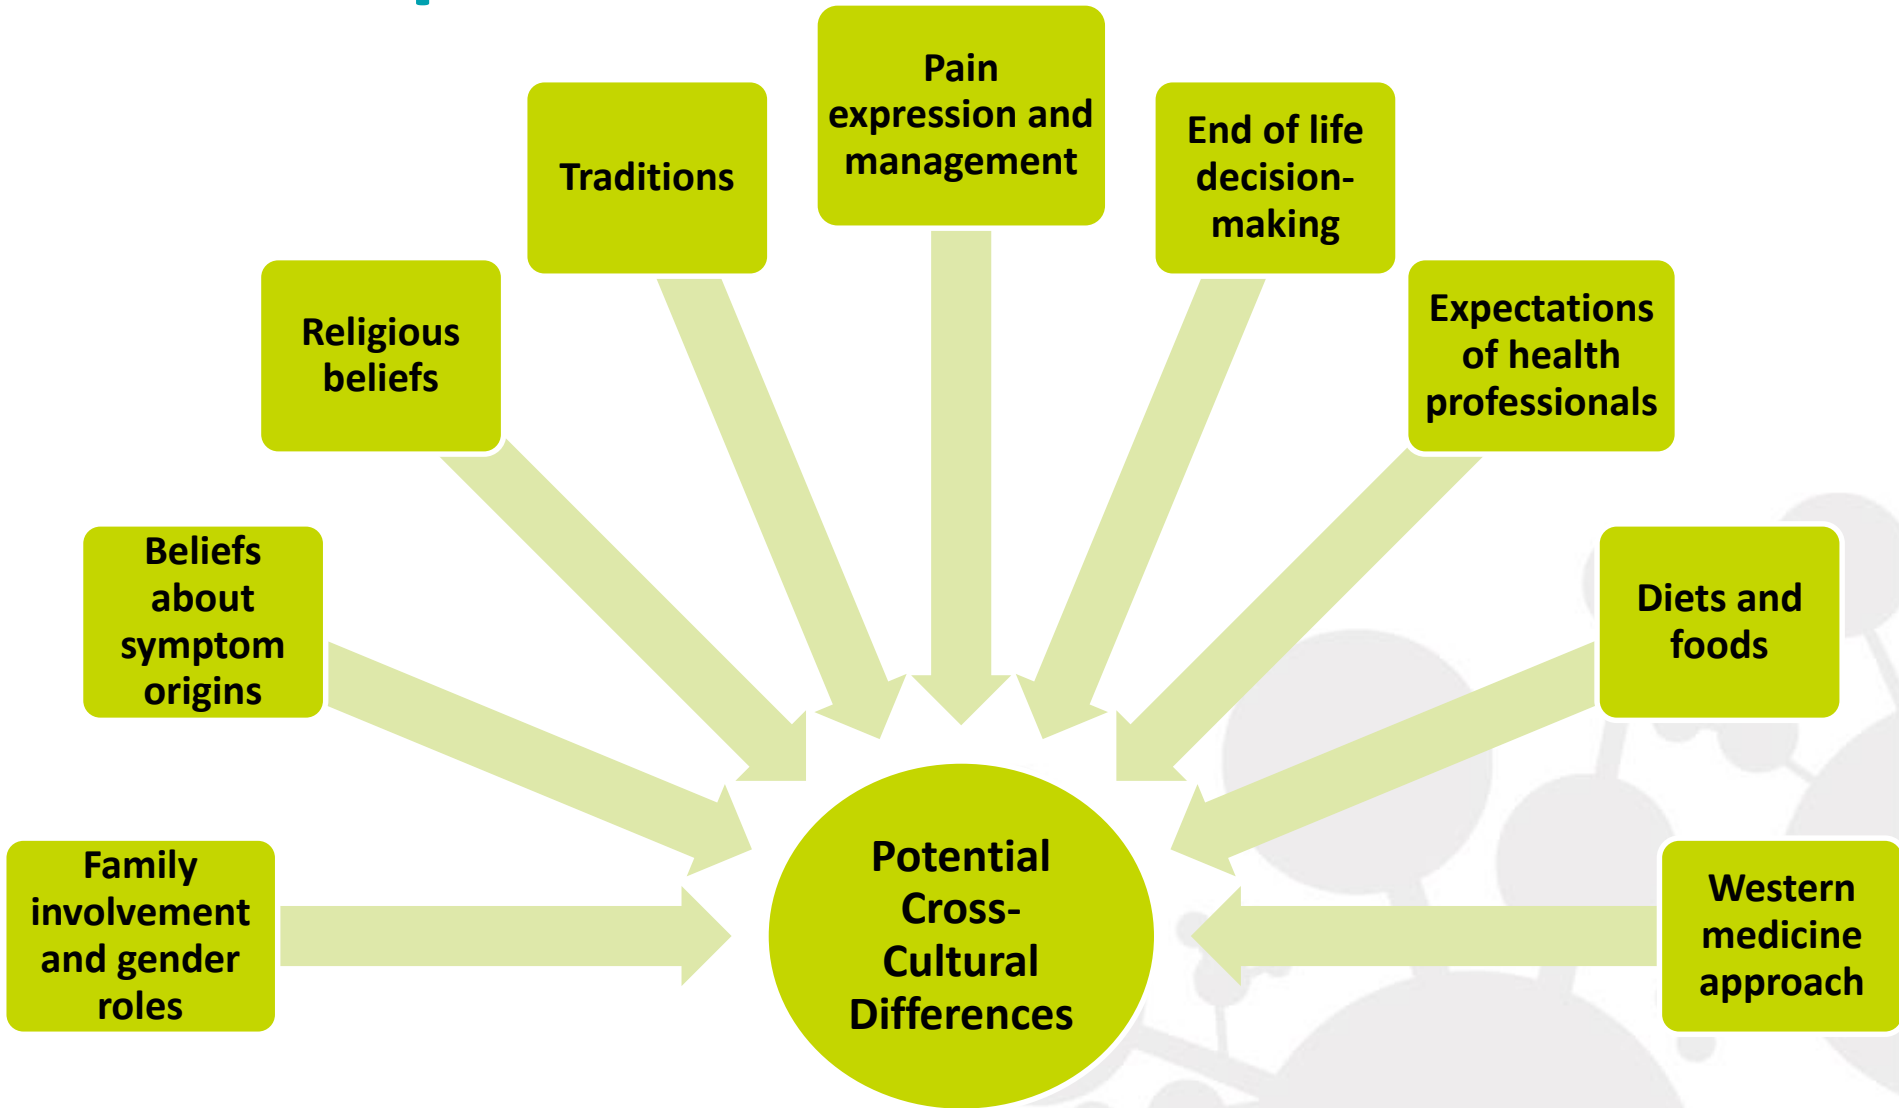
Pain expression and management

Traditions

End of life decision-making

Religious beliefs

Expectations of health professionals

Beliefs about symptom origins

Diets and foods

Family involvement and gender roles

Potential Cross-Cultural Differences

Western medicine approach